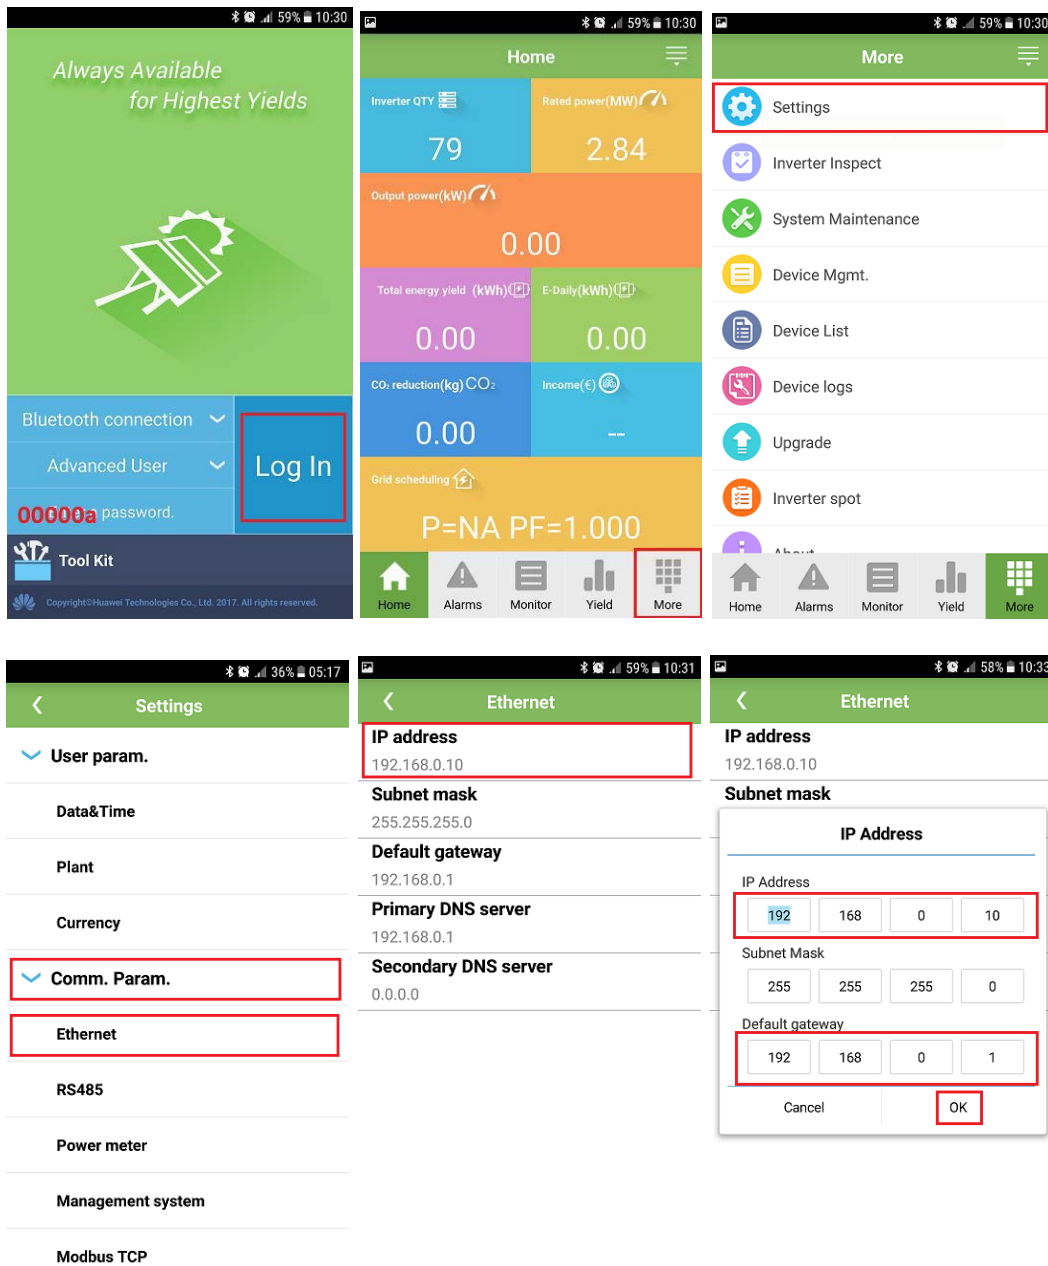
59% 10:30

Always Available for Highest Yields

Bluetooth connection

Advanced User

00000a password.

Log In

Tool Kit

Copyright©Huawei Technologies Co., Ltd. 2017. All rights reserved.

59% 10:30

Home

Inverter QTY
79

Rated power(MW)
2.84

Output power(kW)
0.00

Total energy yield (kWh)
0.00

E-Daily(kWh)
0.00

$CO_2$ reduction(kg) $CO_2$
0.00

Income(€)
--

Grid scheduling
P=NA PF=1.000

Home Alarms Monitor Yield More

59% 10:30

More

Settings

Inverter Inspect

System Maintenance

Device Mgmt.

Device List

Device logs

Upgrade

Inverter spot

About

Home Alarms Monitor Yield More

36% 05:17

Settings

User param.

Data&Time

Plant

Currency

Comm. Param.

Ethernet

RS485

Power meter

Management system

Modbus TCP

59% 10:31

Ethernet

IP address
192.168.0.10

Subnet mask
255.255.255.0

Default gateway
192.168.0.1

Primary DNS server
192.168.0.1

Secondary DNS server
0.0.0.0

58% 10:33

Ethernet

IP address
192.168.0.10

Subnet mask

IP Address

IP Address
192 168 0 10

Subnet Mask
255 255 255 0

Default gateway
192 168 0 1

Cancel OK